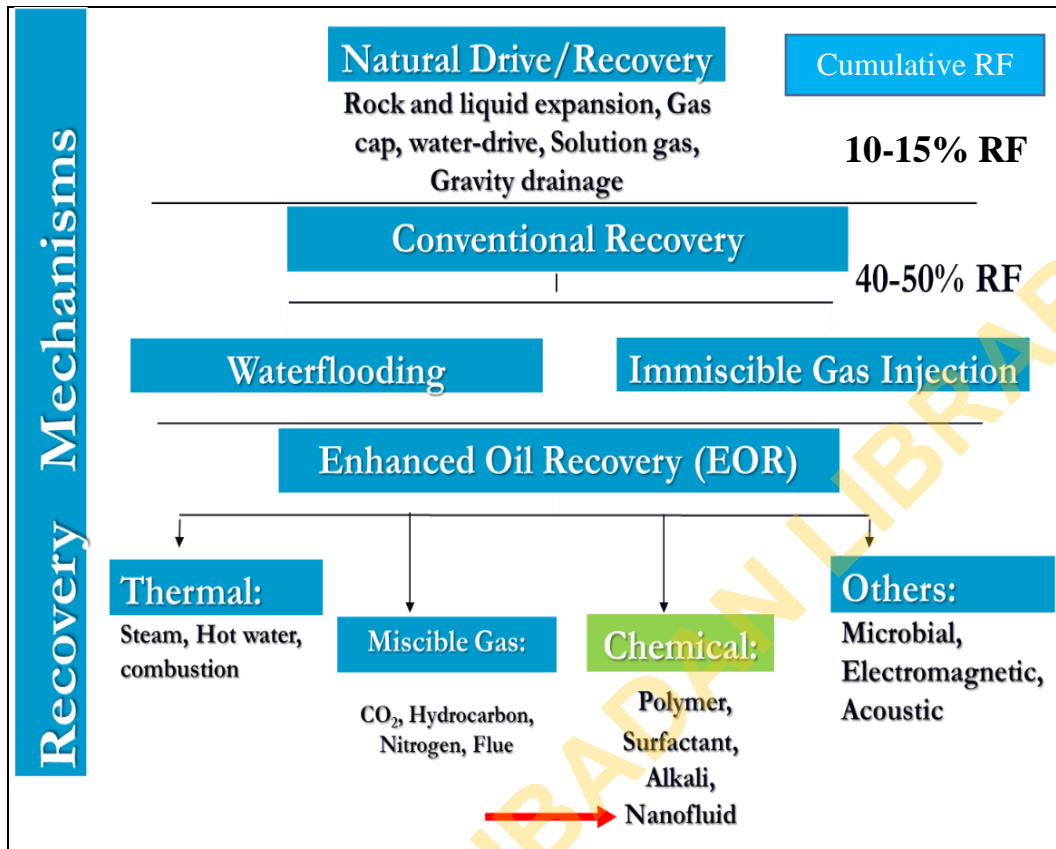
Recovery Mechanisms

Natural Drive/Recovery

Rock and liquid expansion, Gas cap, water-drive, Solution gas, Gravity drainage

Cumulative RF

10-15% RF

Conventional Recovery

40-50% RF

Waterflooding

Immiscible Gas Injection

Enhanced Oil Recovery (EOR)

Thermal:

Steam, Hot water, combustion

Miscible Gas:

$CO_2$, Hydrocarbon, Nitrogen, Flue

Chemical:

Polymer, Surfactant, Alkali, Nanofluid

Others:

Microbial, Electromagnetic, Acoustic

IBADAN LIBRARY